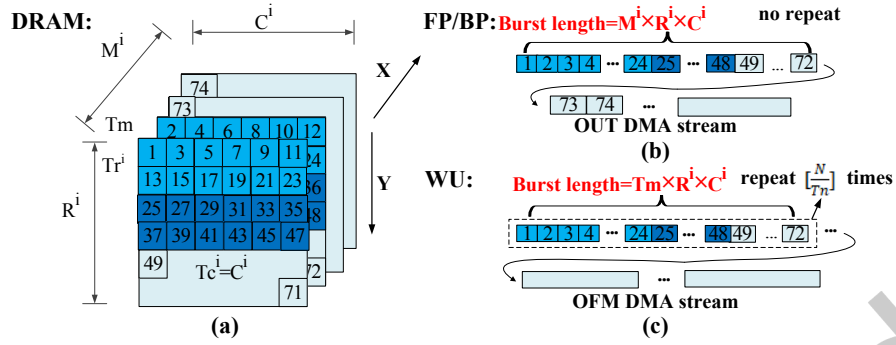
DRAM:

$M^i$

$C^i$

X

Y

74

73

Tm

2 4 6 8 10 12

1 3 5 7 9 11

$Tr^i$

24

13 15 17 19 21 23

36

$R^i$

25 27 29 31 33 35

48

37 39 41 43 45 47

49

$Tc^i=C^i$

72

71

(a)

FP/BP: Burst length=$M^i\times R^i\times C^i$ no repeat

1 2 3 4 ··· 24 25 ··· 48 49 ... 72

73 74 ···

OUT DMA stream

(b)

WU: Burst length=$Tm\times R^i\times C^i$ repeat $[\frac{N}{Tn}]$ times

1 2 3 4 ··· 24 25 ··· 48 49 ... 72 ···

···

OFM DMA stream

(c)